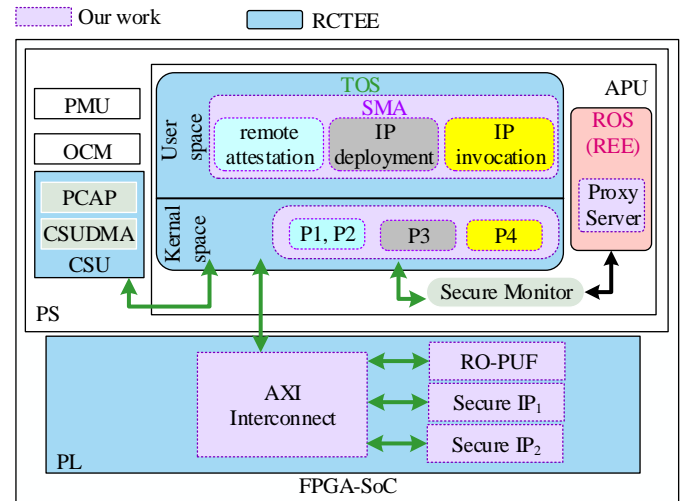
Our work

RCTEE

PMU

OCM

PCAP

CSUDMA

CSU

PS

TOS

APU

SMA

User space

remote attestation

IP deployment

IP invocation

ROS (REE)

Proxy Server

Kernal space

P1, P2

P3

P4

Secure Monitor

AXI Interconnect

RO-PUF

Secure IP$_1$

Secure IP$_2$

PL

FPGA-SoC